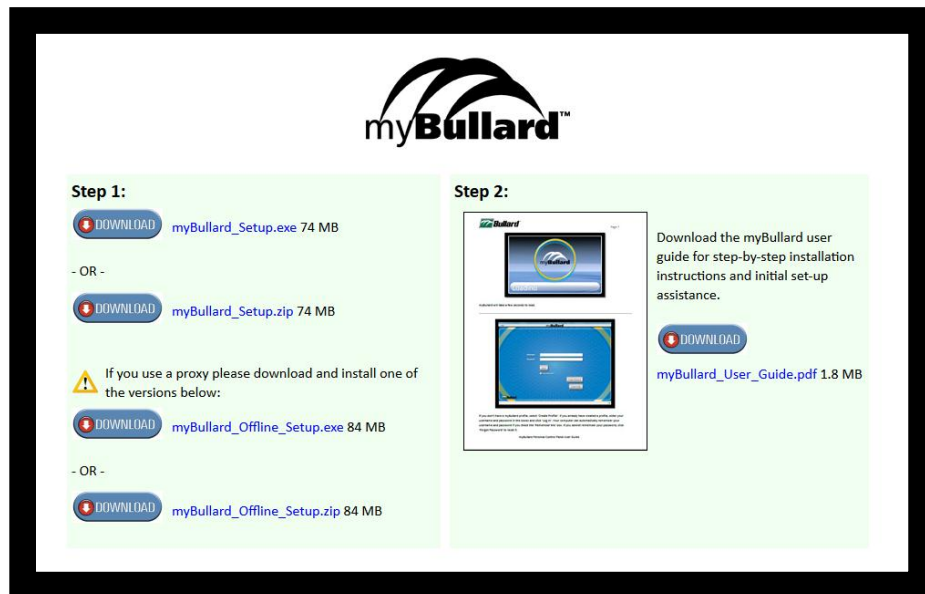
myBullard™

Step 1:

DOWNLOAD myBullard_Setup.exe 74 MB

- OR -

DOWNLOAD myBullard_Setup.zip 74 MB

If you use a proxy please download and install one of the versions below:

DOWNLOAD myBullard_Offline_Setup.exe 84 MB

- OR -

DOWNLOAD myBullard_Offline_Setup.zip 84 MB

Step 2:

Bullard

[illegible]

Download the myBullard user guide for step-by-step installation instructions and initial set-up assistance.

DOWNLOAD

myBullard_User_Guide.pdf 1.8 MB